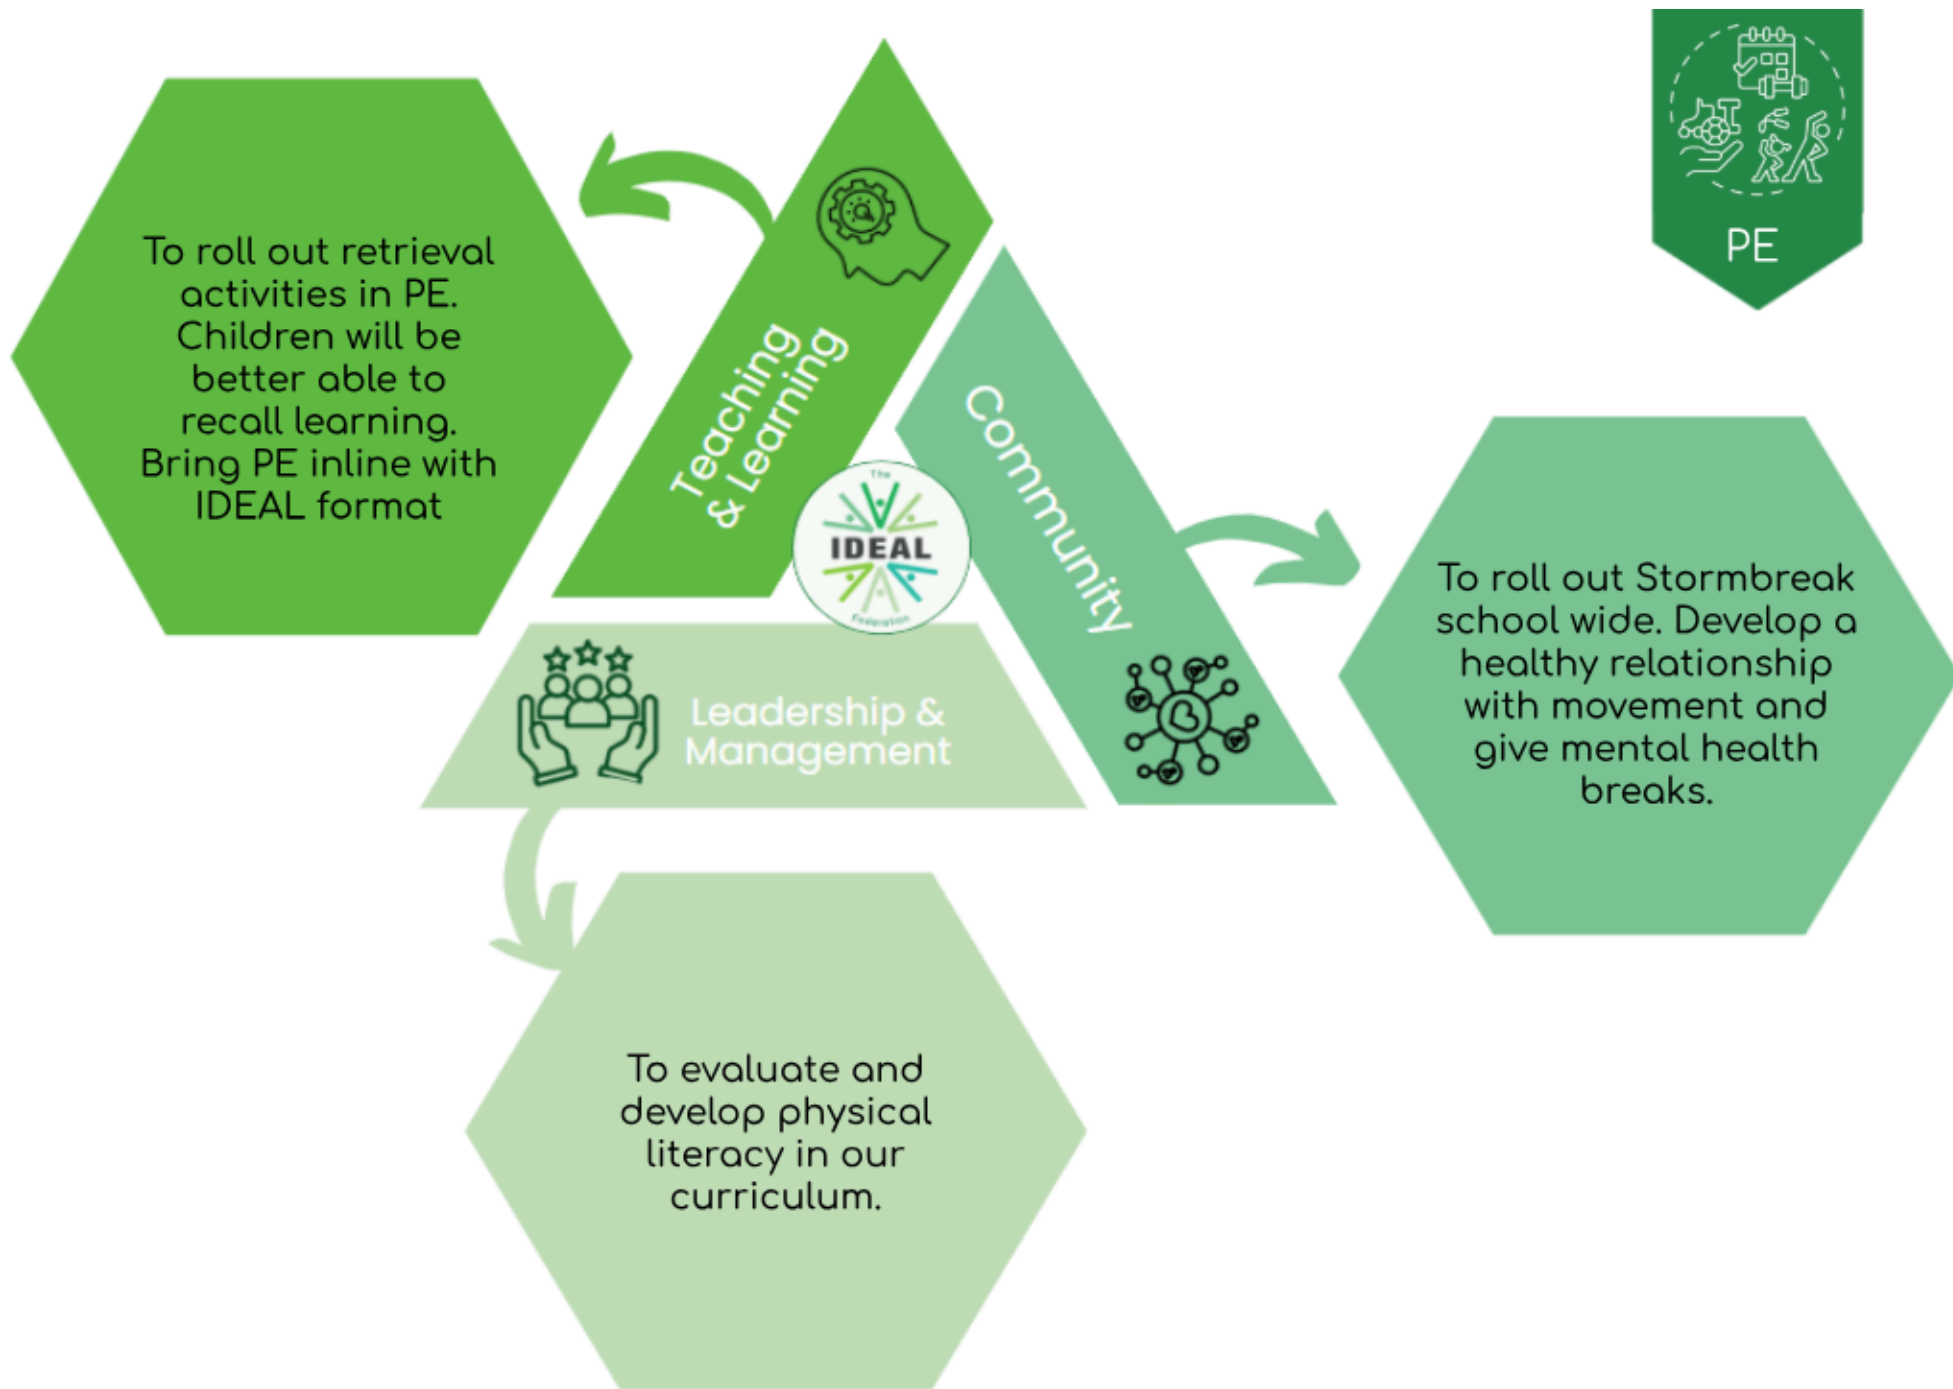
PE

To roll out retrieval activities in PE. Children will be better able to recall learning. Bring PE inline with IDEAL format

Teaching & Learning

Community

The IDEAL Federation

Leadership & Management

To roll out Stormbreak school wide. Develop a healthy relationship with movement and give mental health breaks.

To evaluate and develop physical literacy in our curriculum.